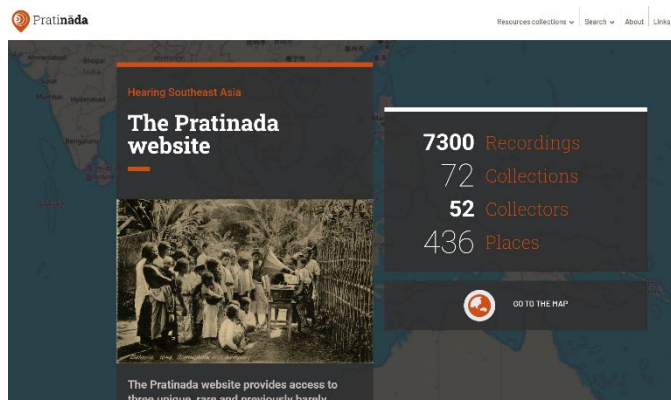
Pratinada

Resources collections ⌄ Search ⌄ About Links

Ahmedabad Bhopal India Mumbai Hyderabad Bengaluru

Hearing Southeast Asia

The Pratinada website

7300 Recordings
72 Collections
52 Collectors
436 Places

GO TO THE MAP

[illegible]

The Pratinada website provides access to three unique, rare and previously barely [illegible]